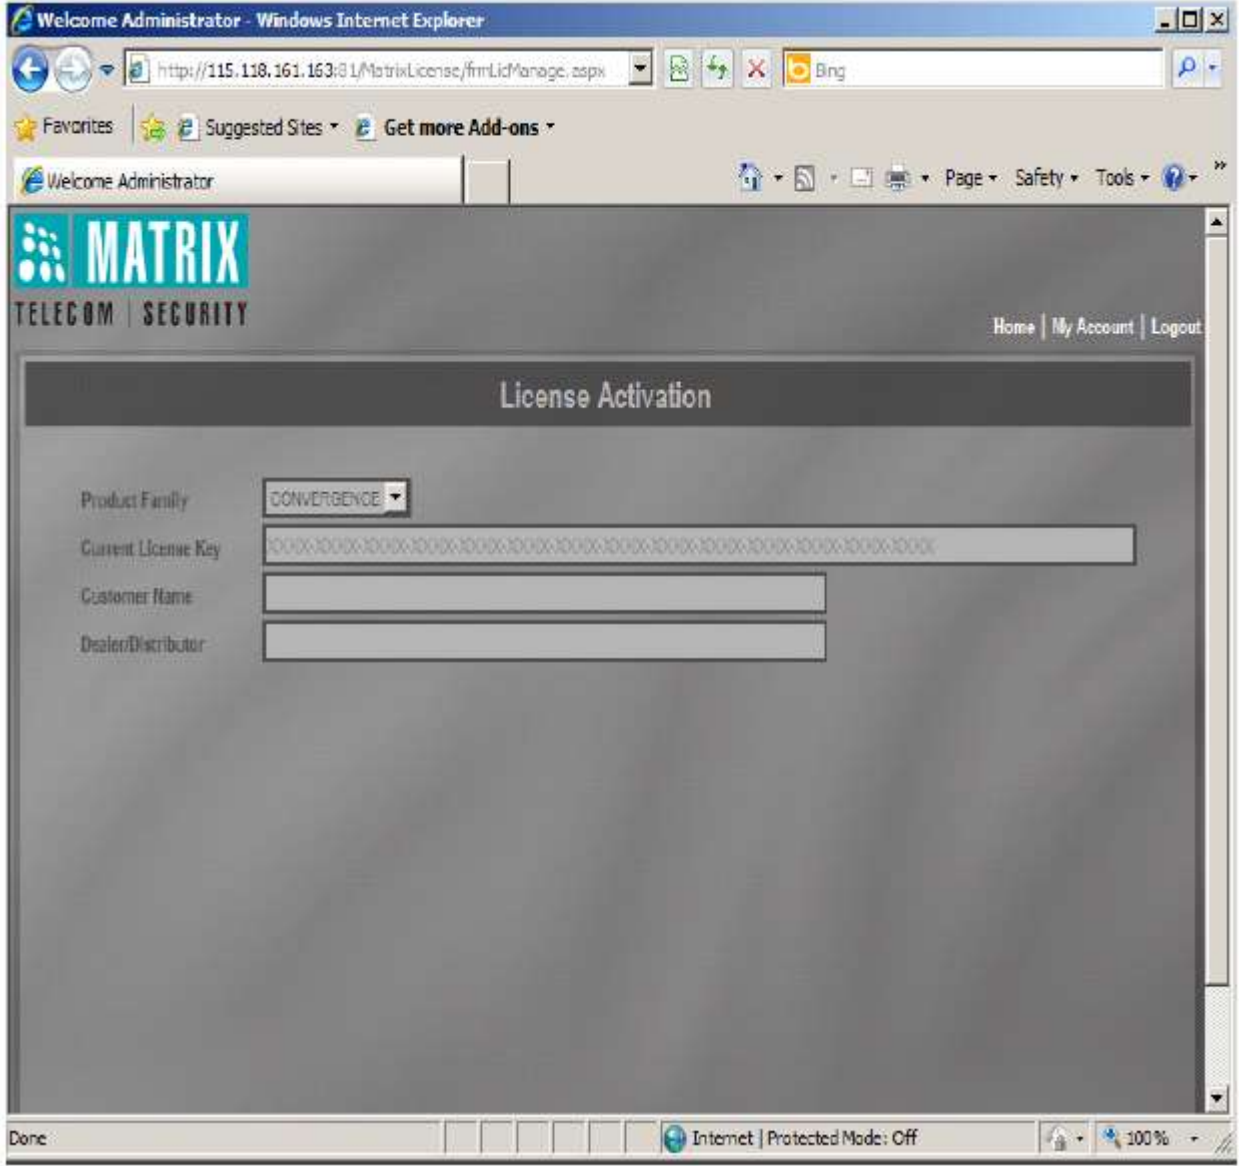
Welcome Administrator - Windows Internet Explorer

http://115.118.161.163:81/MatrixLicense/frmLicManage.aspx

Bing

Favorites | Suggested Sites | Get more Add-ons

Welcome Administrator

Page | Safety | Tools

MATRIX
TELECOM | SECURITY

Home | My Account | Logout

License Activation

Product Family CONVERGENCE

Current License Key XXXX-XXXX-XXXX-XXXX-XXXX-XXXX-XXXX-XXXX-XXXX-XXXX-XXXX-XXXX-XXXX-XXXX-XXXX-XXXX

Customer Name

Dealer/Distributor

Done

Internet | Protected Mode: Off

100%